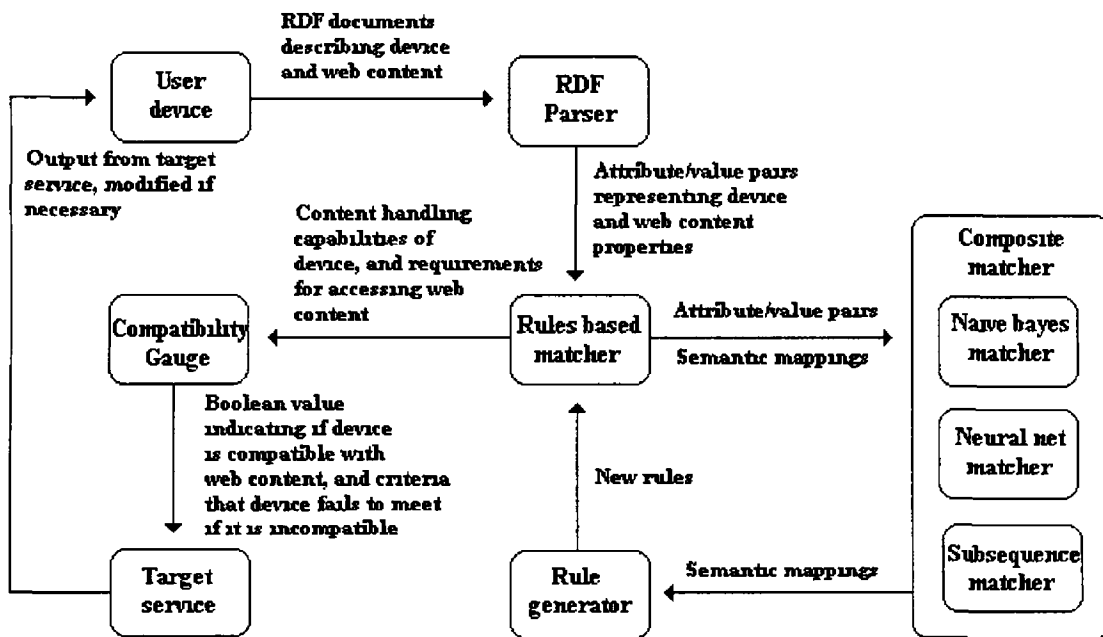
User device

RDF documents describing device and web content

RDF Parser

Output from target service, modified if necessary

Attribute/value pairs representing device and web content properties

Content handling capabilities of device, and requirements for accessing web content

Composite matcher

Compatibility Gauge

Rules based matcher

Attribute/value pairs

Semantic mappings

Naive bayes matcher

Neural net matcher

Subsequence matcher

Boolean value indicating if device is compatible with web content, and criteria that device fails to meet if it is incompatible

New rules

Target service

Rule generator

Semantic mappings